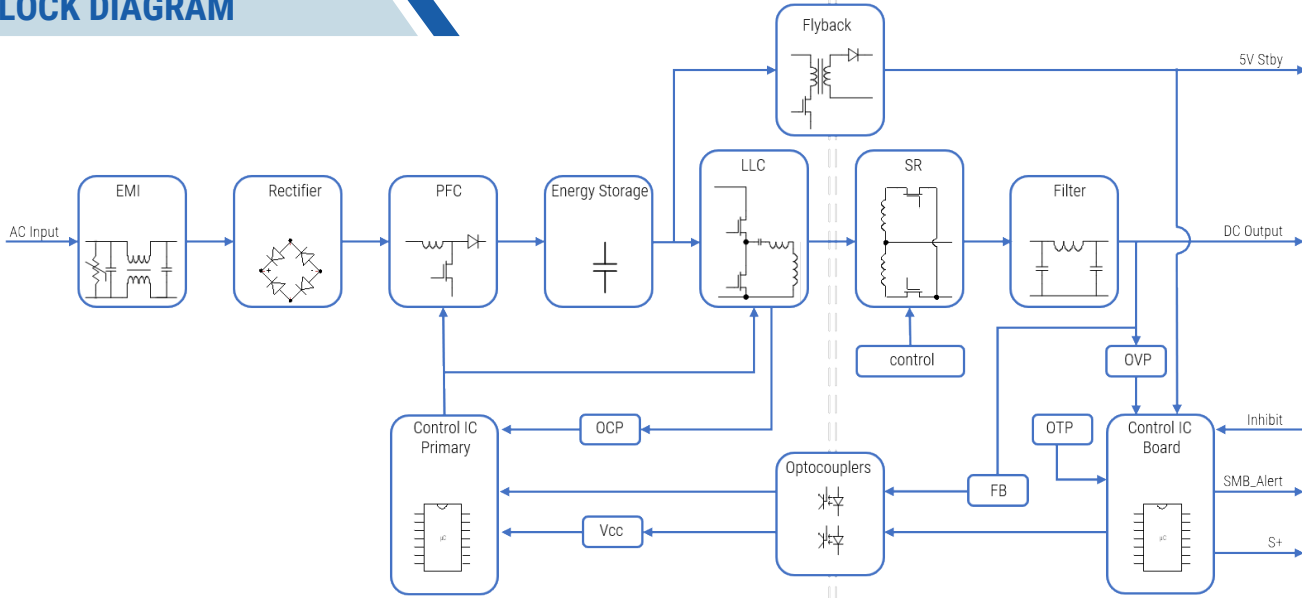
LOCK DIAGRAM

Flyback

5V Stby

AC Input

EMI

Rectifier

PFC

Energy Storage

LLC

SR

Filter

DC Output

control

OVP

Control IC Primary

OCP

OTP

Control IC Board

Inhibit

Optocouplers

FB

SMB_Alert

Vcc

S+